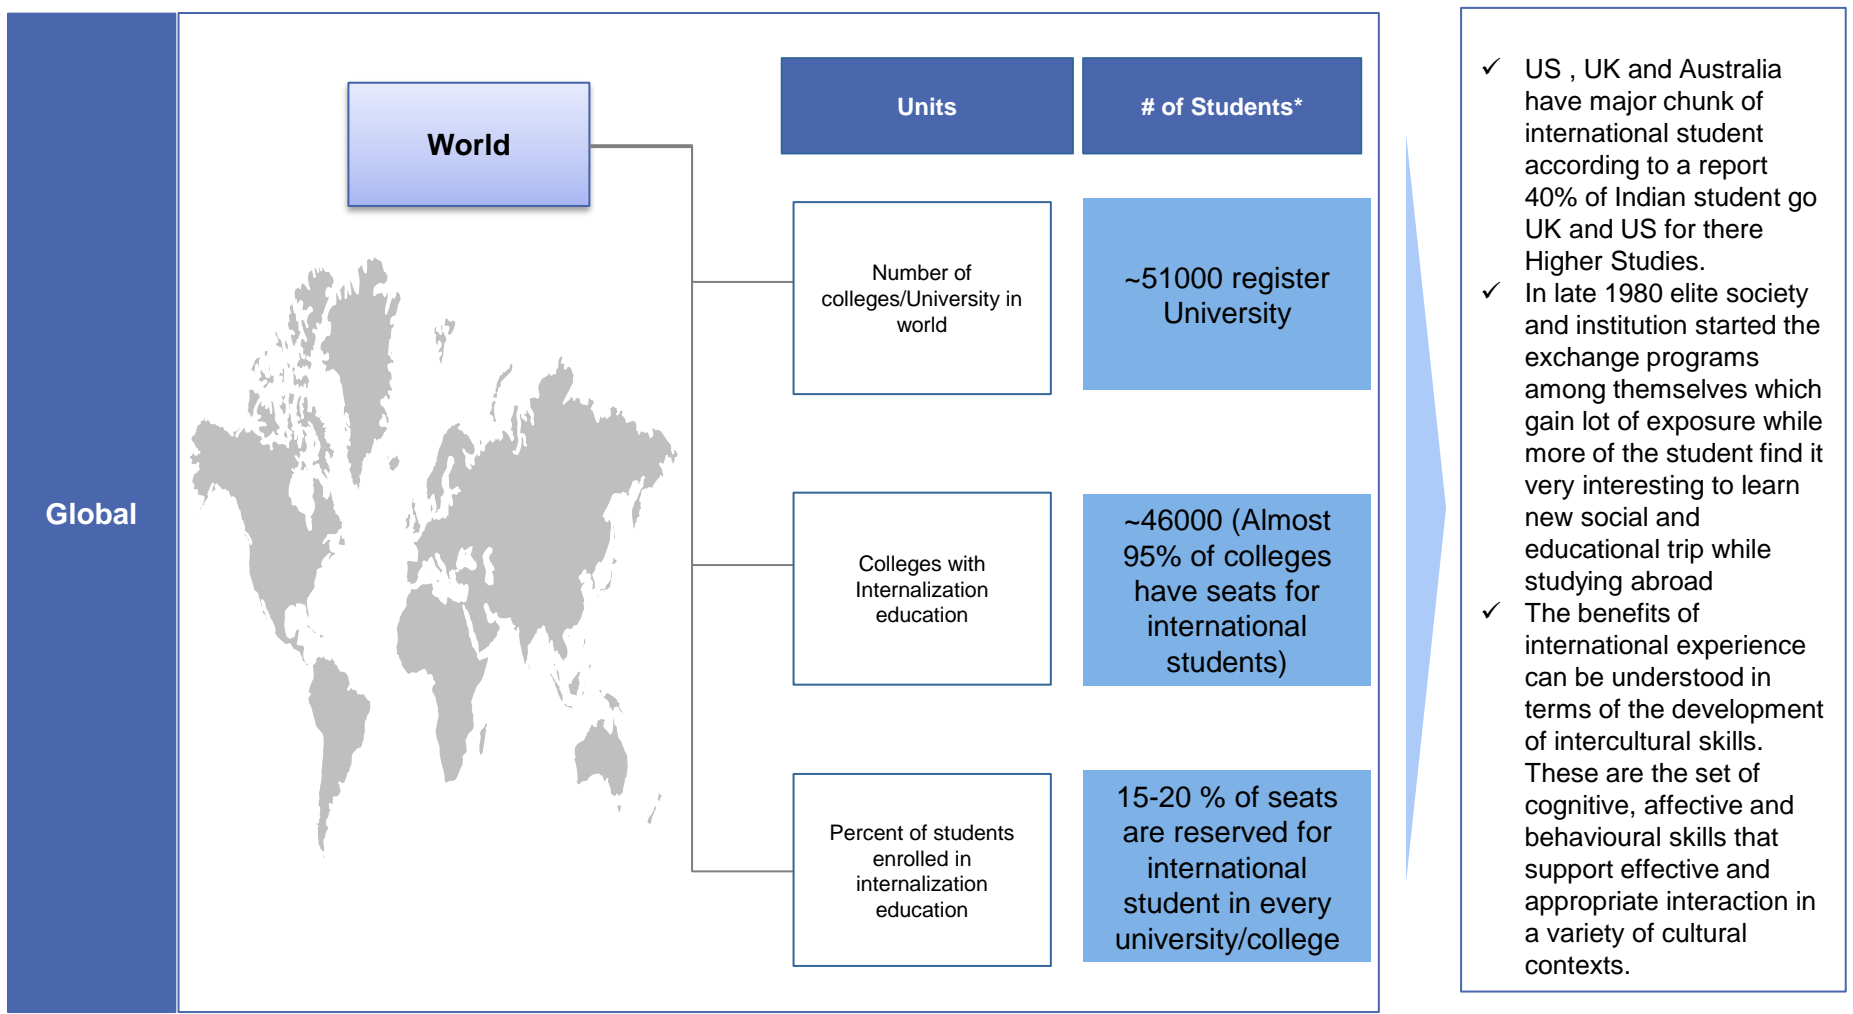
Global

World

| Units | # of Students* |
|---|---|
| Number of colleges/University in world | ~51000 register University |
| Colleges with Internalization education | ~46000 (Almost 95% of colleges have seats for international students) |
| Percent of students enrolled in internalization education | 15-20 % of seats are reserved for international student in every university/college |

✓ US , UK and Australia have major chunk of international student according to a report 40% of Indian student go UK and US for there Higher Studies.

✓ In late 1980 elite society and institution started the exchange programs among themselves which gain lot of exposure while more of the student find it very interesting to learn new social and educational trip while studying abroad

✓ The benefits of international experience can be understood in terms of the development of intercultural skills. These are the set of cognitive, affective and behavioural skills that support effective and appropriate interaction in a variety of cultural contexts.